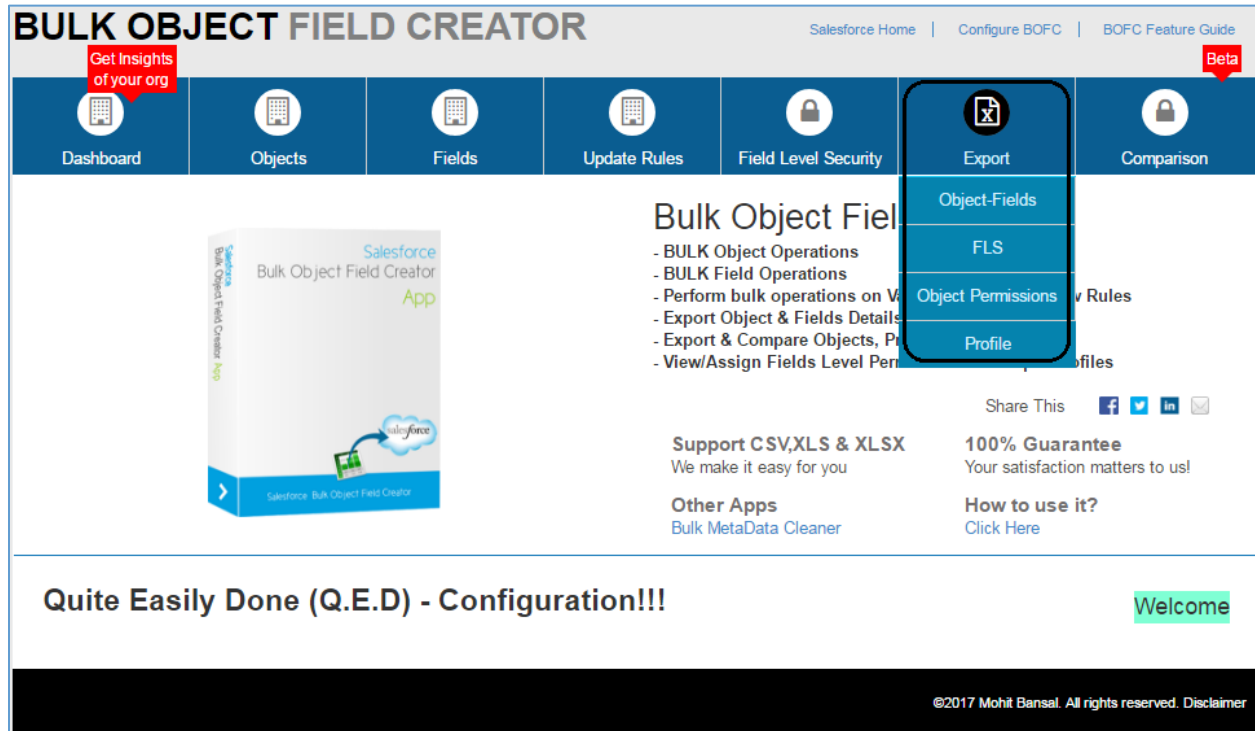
BULK OBJECT FIELD CREATOR

Salesforce Home | Configure BOFC | BOFC Feature Guide

Get Insights of your org

Beta

Dashboard

Objects

Fields

Update Rules

Field Level Security

Export

Comparison

Object-Fields

FLS

Object Permissions

Profile

Salesforce
Bulk Object Field Creator
App

Salesforce Bulk Object Field Creator App

salesforce

Salesforce Bulk Object Field Creator

Bulk Object Fiel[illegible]

- BULK Object Operations
- BULK Field Operations
- Perform bulk operations on V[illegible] v Rules
- Export Object & Fields Details
- Export & Compare Objects, Pr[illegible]
- View/Assign Fields Level Per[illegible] ofiles

Share This

Support CSV,XLS & XLSX
We make it easy for you

100% Guarantee
Your satisfaction matters to us!

Other Apps
Bulk MetaData Cleaner

How to use it?
Click Here

Quite Easily Done (Q.E.D) - Configuration!!!

Welcome

©2017 Mohit Bansal. All rights reserved. Disclaimer